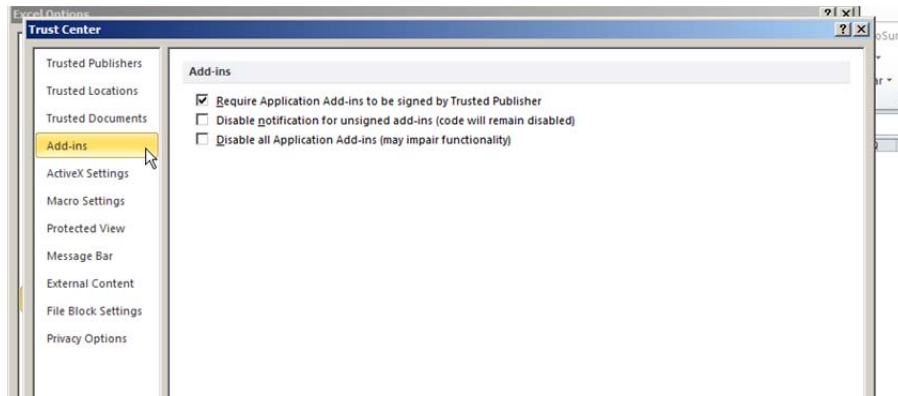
Excel Options
Trust Center
?
Trusted Publishers
Trusted Locations
Trusted Documents
Add-ins
ActiveX Settings
Macro Settings
Protected View
Message Bar
External Content
File Block Settings
Privacy Options
Add-ins
Require Application Add-ins to be signed by Trusted Publisher
Disable notification for unsigned add-ins (code will remain disabled)
Disable all Application Add-ins (may impair functionality)